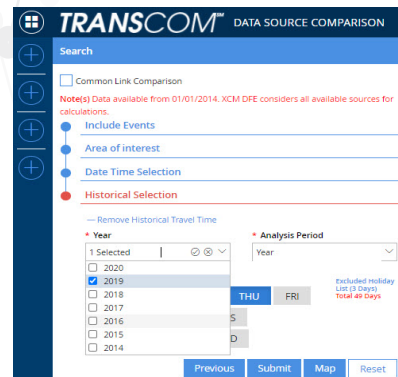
TRANSCOM℠ DATA SOURCE COMPARISON

Search

Common Link Comparison

Note(s) Data available from 01/01/2014. XCM DFE considers all available sources for calculations.

Include Events

Area of interest

Date Time Selection

Historical Selection

— Remove Historical Travel Time

* Year

1 Selected

2020
2019
2018
2017
2016
2015
2014

* Analysis Period

Year

Excluded Holiday List (3 Days)
Total 49 Days

THU
FRI

S

D

Previous
Submit
Map
Reset